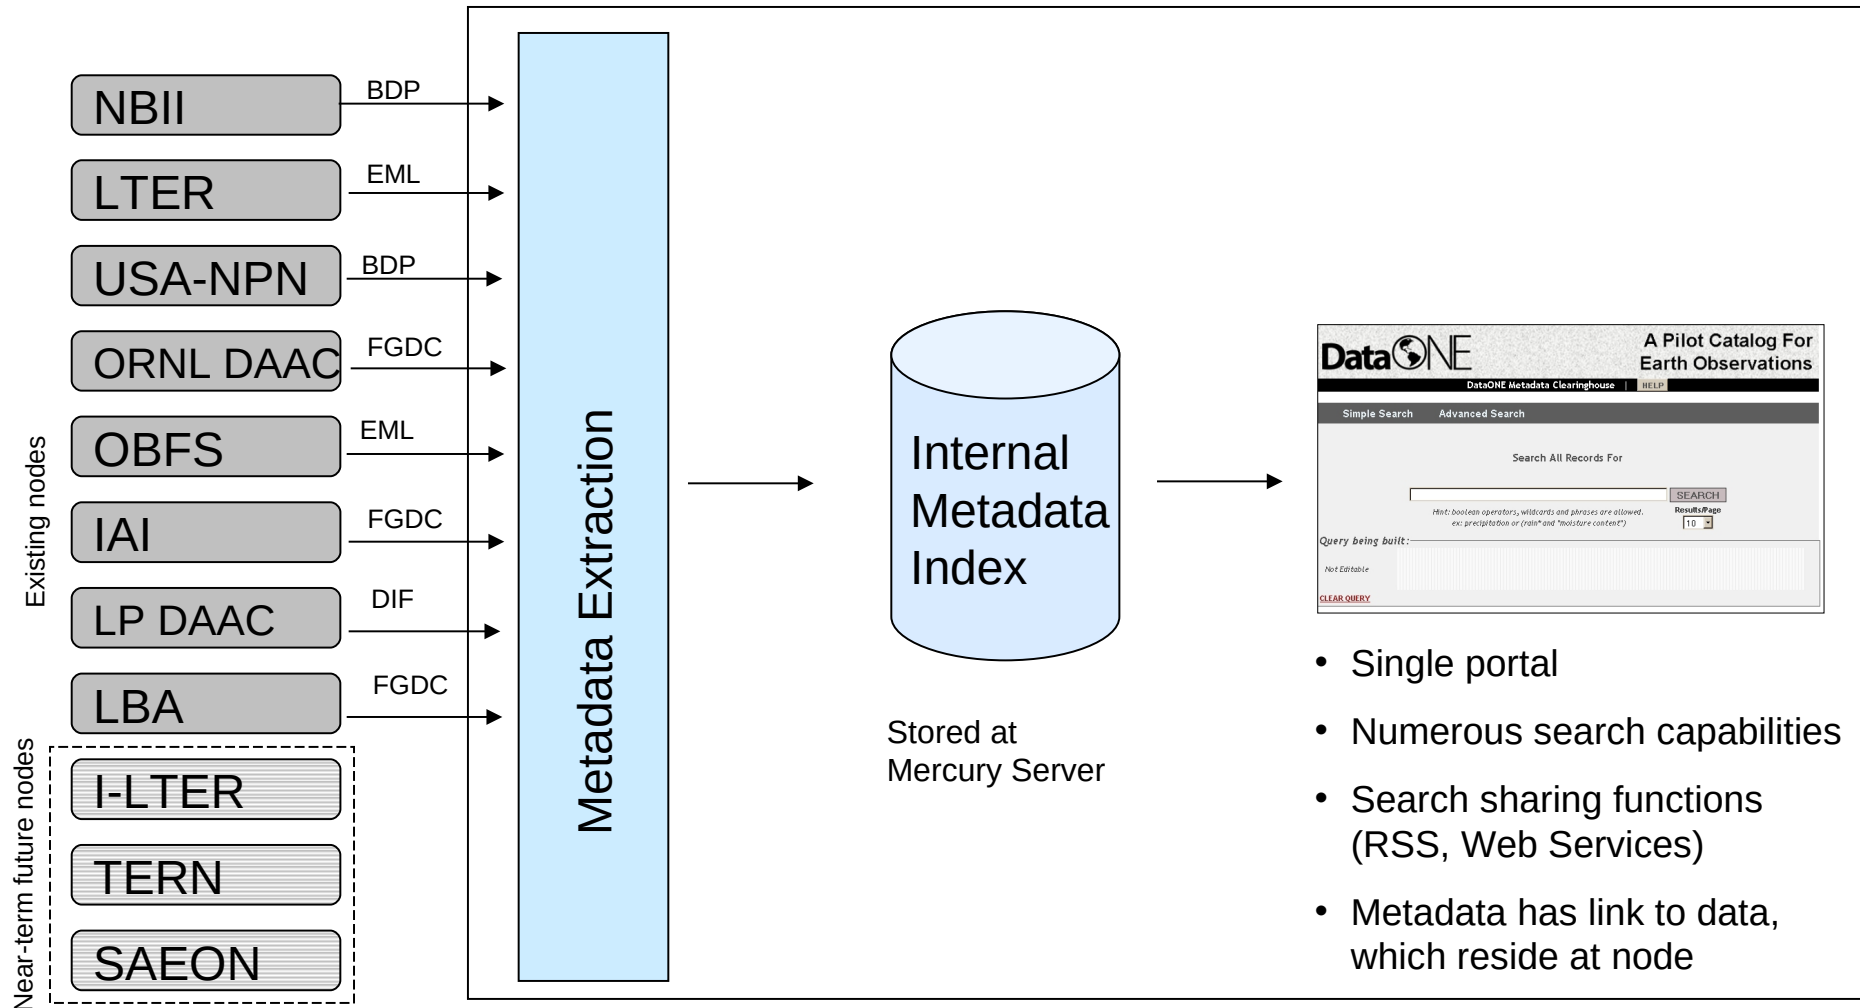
Existing nodes

NBII
BDP

LTER
EML

USA-NPN
BDP

ORNL DAAC
FGDC

OBFS
EML

IAI
FGDC

LP DAAC
DIF

LBA
FGDC

Near-term future nodes

I-LTER

TERN

SAEON

Metadata Extraction

Internal Metadata Index

Stored at Mercury Server

DataONE A Pilot Catalog For Earth Observations
DataONE Metadata Clearinghouse | HELP
Simple Search Advanced Search
Search All Records For
SEARCH
Hint: boolean operators, wildcards and phrases are allowed. ex: precipitation or (rain* and "moisture content")
Results/Page 10
Query being built:
Not Editable
CLEAR QUERY

• Single portal
• Numerous search capabilities
• Search sharing functions (RSS, Web Services)
• Metadata has link to data, which reside at node